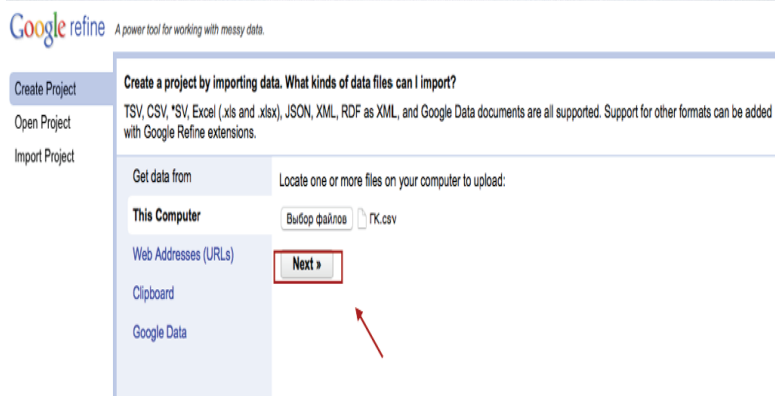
Google refine A power tool for working with messy data.

Create Project
Open Project
Import Project

Create a project by importing data. What kinds of data files can I import?

TSV, CSV, *SV, Excel (.xls and .xlsx), JSON, XML, RDF as XML, and Google Data documents are all supported. Support for other formats can be added with Google Refine extensions.

Get data from
This Computer
Web Addresses (URLs)
Clipboard
Google Data

Locate one or more files on your computer to upload:

Выбор файлов ГК.csv

Next »